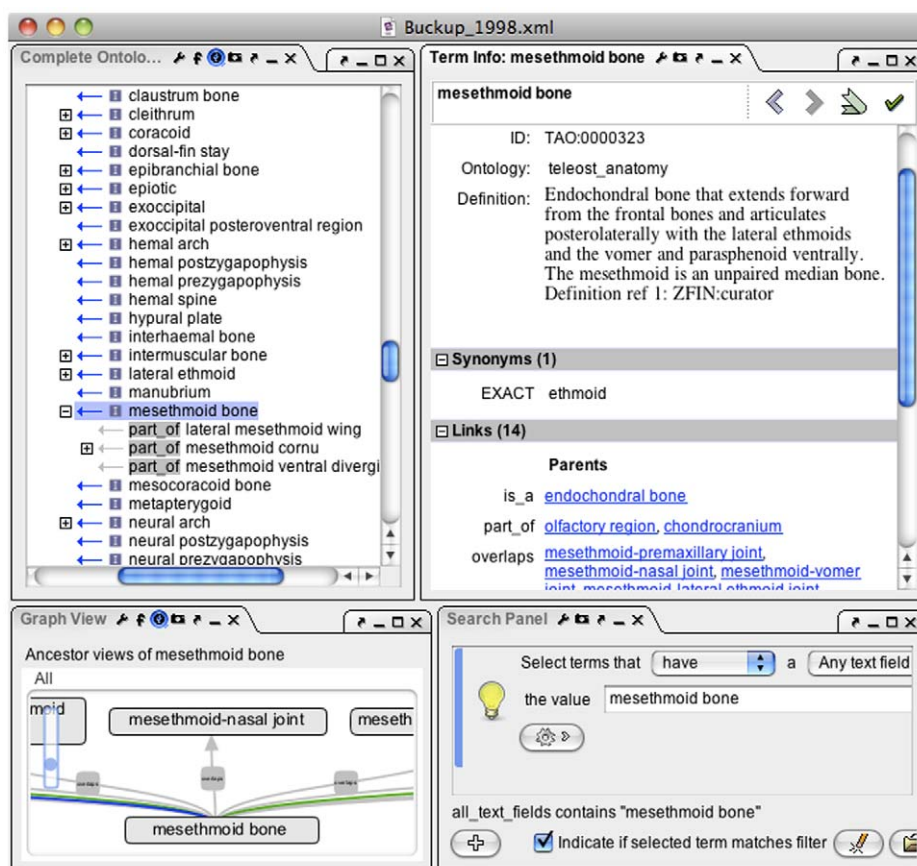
Buckup_1998.xml

Complete Ontolo...

claustrum bone
cleithrum
coracoid
dorsal-fin stay
epibranchial bone
epiotic
exoccipital
exoccipital posteroventral region
hemal arch
hemal postzygapophysis
hemal prezygapophysis
hemal spine
hypural plate
interhaemal bone
intermuscular bone
lateral ethmoid
manubrium
mesethmoid bone
part_of lateral mesethmoid wing
part_of mesethmoid cornu
part_of mesethmoid ventral divergi
mesocoracoid bone
metapterygoid
neural arch
neural postzygapophysis
neural prezygapophysis

Term Info: mesethmoid bone

mesethmoid bone

ID: TAO:0000323

Ontology: teleost_anatomy

Definition: Endochondral bone that extends forward from the frontal bones and articulates posterolaterally with the lateral ethmoids and the vomer and parasphenoid ventrally. The mesethmoid is an unpaired median bone. Definition ref 1: ZFIN:curator

Synonyms (1)

EXACT ethmoid

Links (14)

Parents

is_a endochondral bone

part_of olfactory region, chondrocranium

overlaps mesethmoid-premaxillary joint, mesethmoid-nasal joint, mesethmoid-vomer joint, mesethmoid-lateral ethmoid joint

Graph View

Ancestor views of mesethmoid bone

All

moid

mesethmoid-nasal joint

meseth

mesethmoid bone

Search Panel

Select terms that have a Any text field

the value mesethmoid bone

all_text_fields contains "mesethmoid bone"

Indicate if selected term matches filter